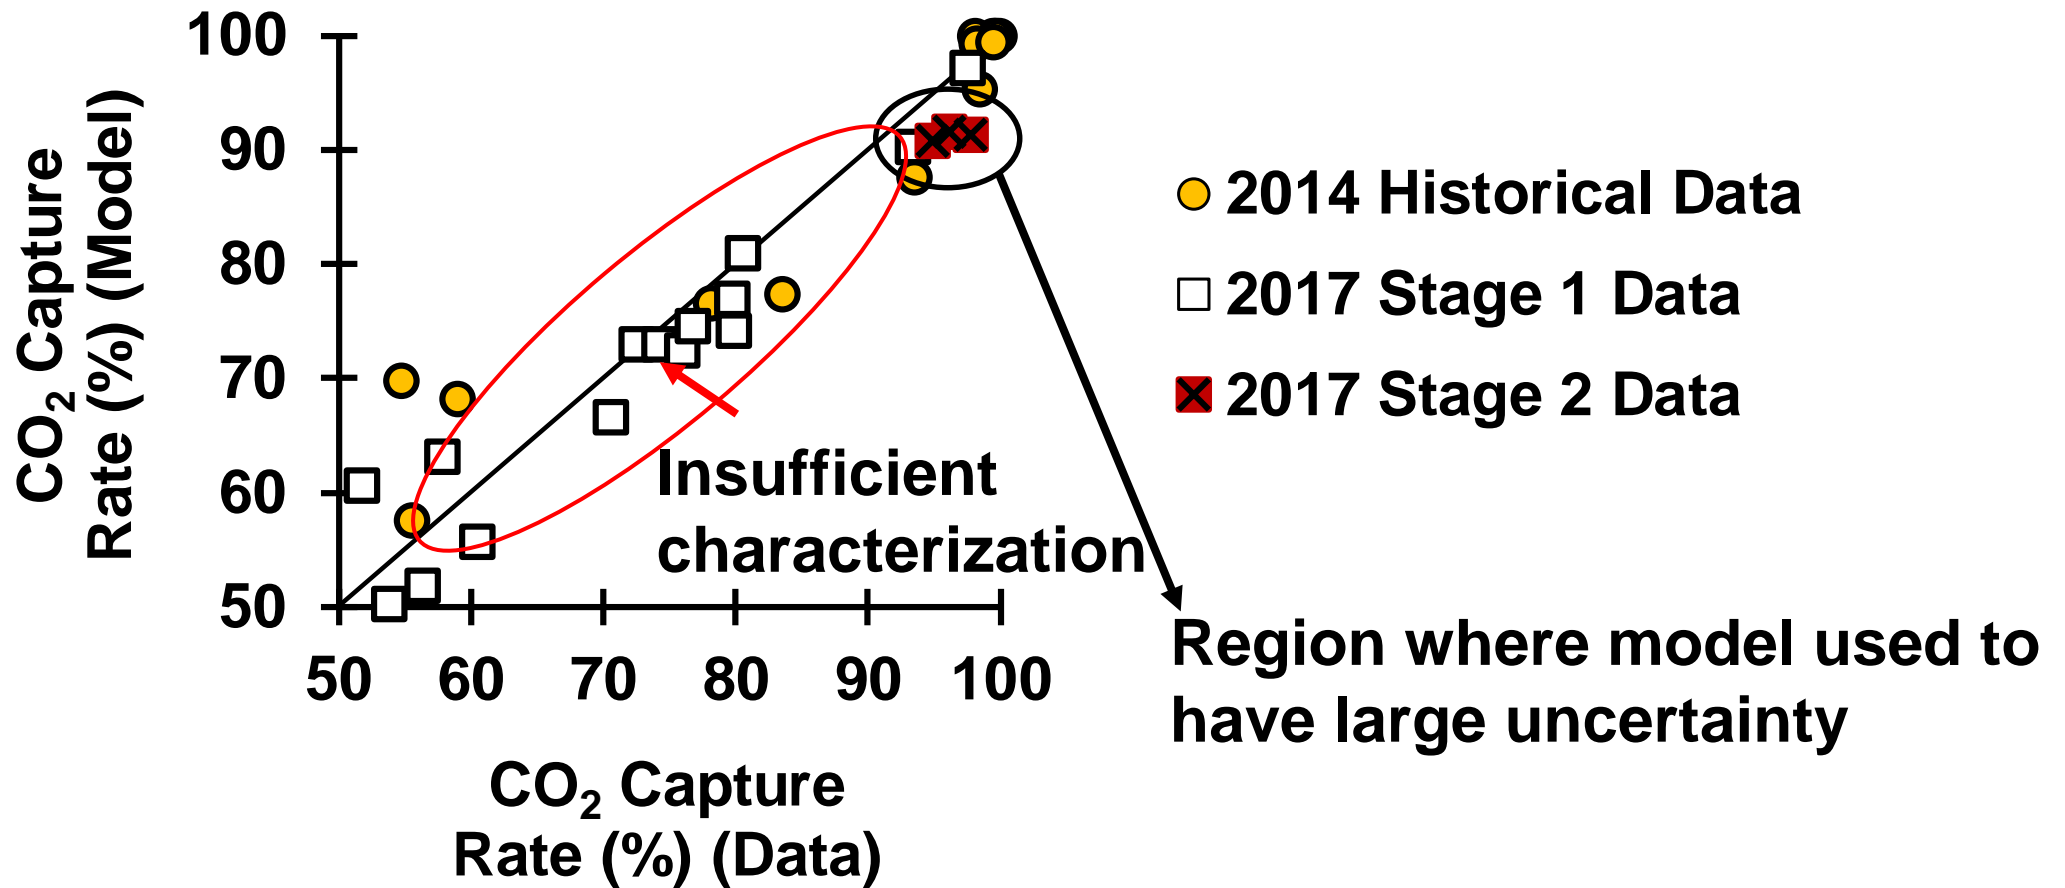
$CO_2$ Capture Rate (%) (Model)

100
90
80
70
60
50

50 60 70 80 90 100

$CO_2$ Capture Rate (%) (Data)

Insufficient characterization

2014 Historical Data
2017 Stage 1 Data
2017 Stage 2 Data

Region where model used to have large uncertainty